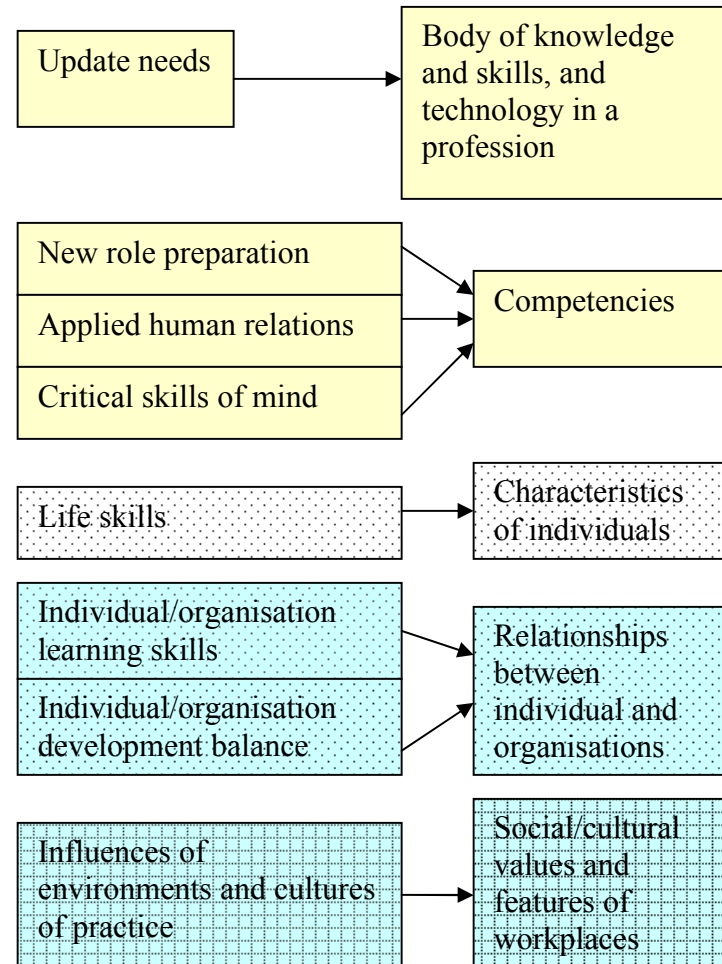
Update needs

Body of knowledge and skills, and technology in a profession

New role preparation

Applied human relations

Critical skills of mind

Competencies

Life skills

Characteristics of individuals

Individual/organisation learning skills

Individual/organisation development balance

Relationships between individual and organisations

Influences of environments and cultures of practice

Social/cultural values and features of workplaces